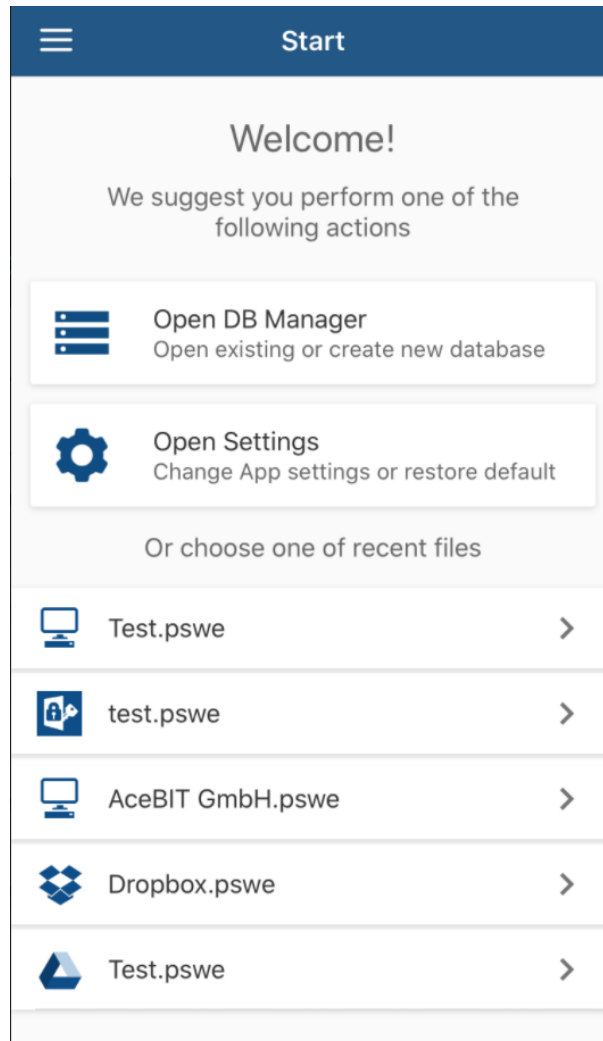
Start

Welcome!

We suggest you perform one of the following actions

Open DB Manager
Open existing or create new database

Open Settings
Change App settings or restore default

Or choose one of recent files

Test.pswe

test.pswe

AceBIT GmbH.pswe

Dropbox.pswe

Test.pswe